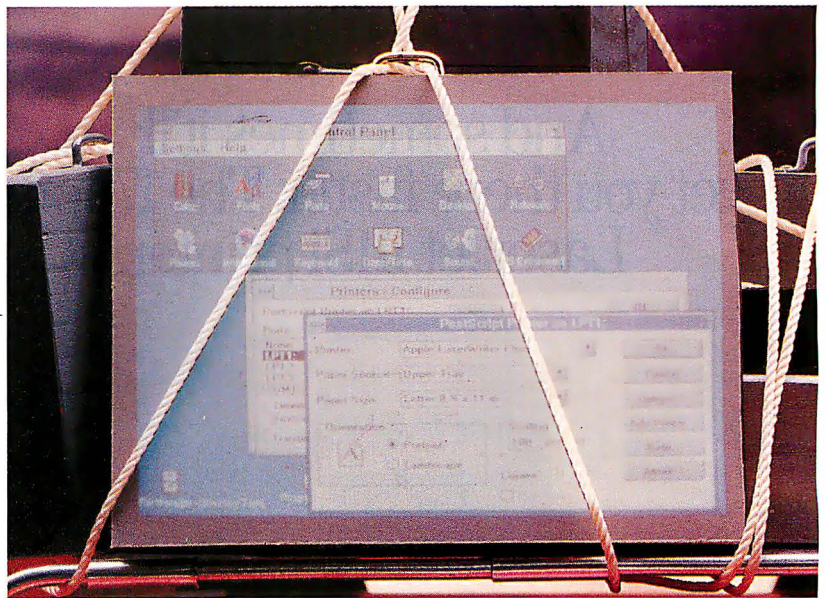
Control Panel
Settings Help
Color
Fonts
Ports
Mouse
Desktop
Network
Printers
International
Keyboard
Date/Time
Sound
386 Enhanced
Printers - Configure
PostScript Printer on LPT1:
Ports
None
LPT1:
LPT2:
LPT3:
COM1:
PostScript Printer on LPT1:
Printer: Apple LaserWriter Plus
Paper Source: Upper Tray
Paper Size: Letter 8 ½ x 11 in
Orientation
Portrait
Landscape
Scaling
100
Copies
OK
Cancel
Options...
Add Printer...
Help
About...